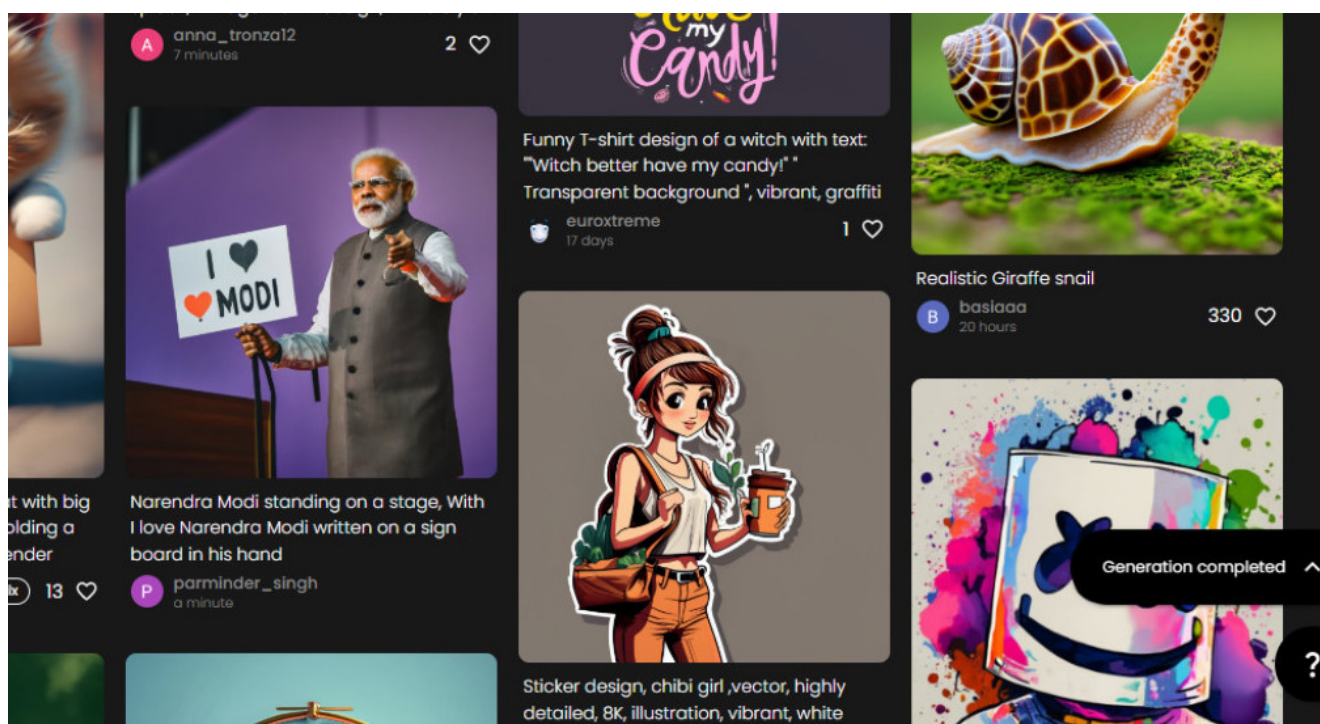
A anna_tronza12
7 minutes
2

t with big
olding a
ender
13

I ♥ ♥MODI

Narendra Modi standing on a stage, With I love Narendra Modi written on a sign board in his hand

P parminder_singh
a minute

my Candy!

Funny T-shirt design of a witch with text: ""Witch better have my candy!" " Transparent background ", vibrant, graffiti

euroxtreme
17 days
1

Sticker design, chibi girl ,vector, highly detailed, 8K, illustration, vibrant, white

Realistic Giraffe snail

B basiaaa
20 hours
330

Generation completed

?